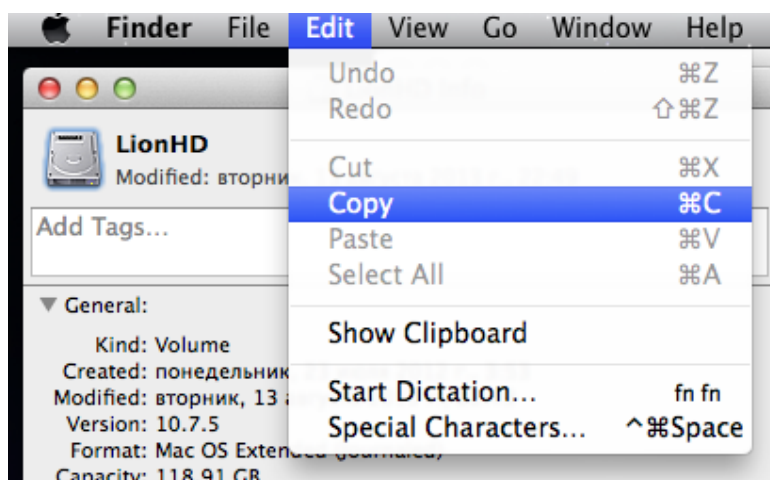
Finder File Edit View Go Window Help

Undo ⌘Z
Redo ⇧⌘Z
Cut ⌘X
Copy ⌘C
Paste ⌘V
Select All ⌘A
Show Clipboard
Start Dictation... fn fn
Special Characters... ^⌘Space

LionHD
Modified: вторни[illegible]

Add Tags...

General:
Kind: Volume
Created: понедельник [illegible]
Modified: вторник, 13 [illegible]
Version: 10.7.5
Format: Mac OS Extended (Journaled)
Capacity: 118,91 GB